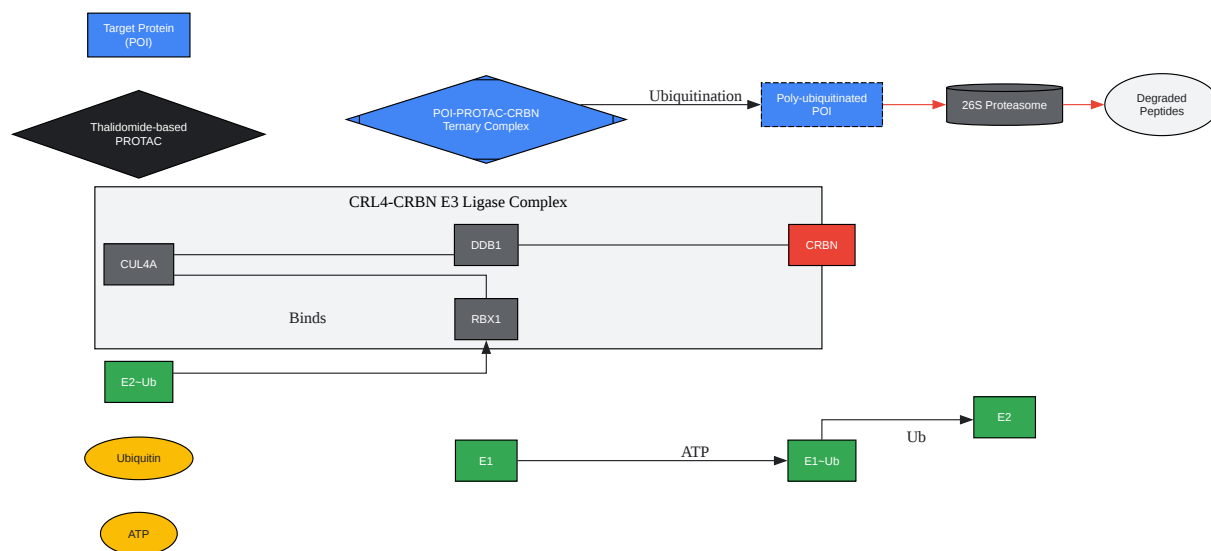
Target Protein (POI)

Thalidomide-based PROTAC

POI-PROTAC-CRBN Ternary Complex

Ubiquitination

Poly-ubiquitinated POI

26S Proteasome

Degraded Peptides

CRL4-CRBN E3 Ligase Complex

CUL4A

DDB1

CRBN

Binds

RBX1

E2~Ub

Ubiquitin

E1

ATP

E1~Ub

Ub

E2

ATP